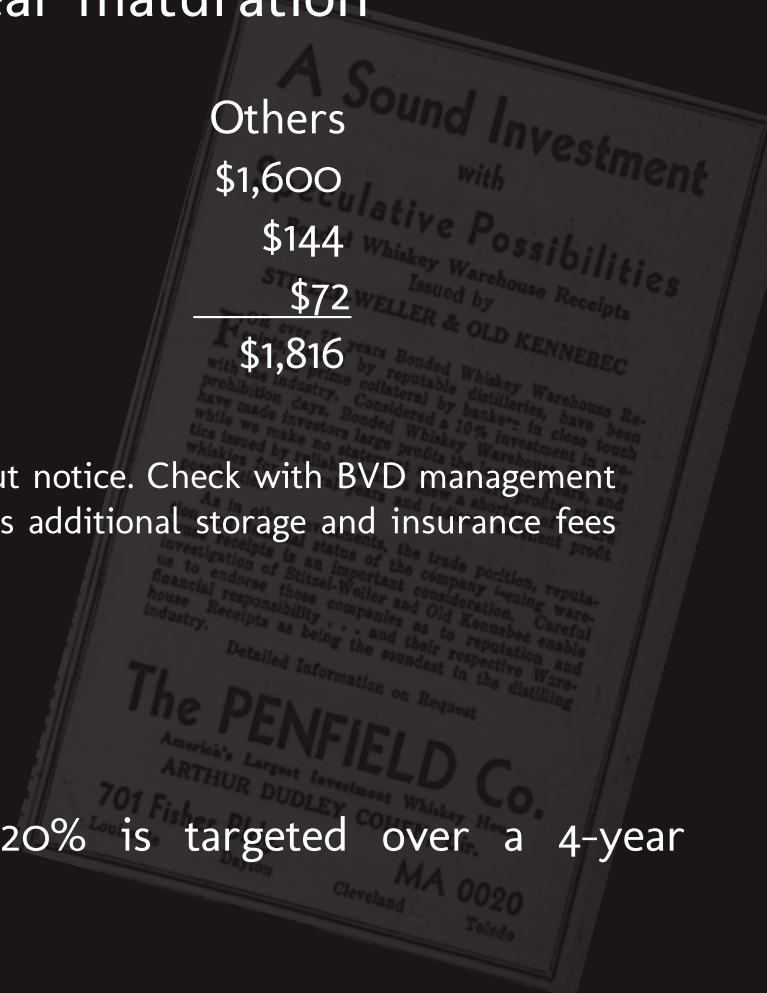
ar maturation

Others
$1,600
$144
$72
$1,816

ut notice. Check with BVD management
s additional storage and insurance fees

20% is targeted over a 4-year

A Sound Investment
with
Speculative Possibilities
Whiskey Warehouse Receipts
Issued by
STITZEL-WELLER & OLD KENNEBEC

For over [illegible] years Bonded Whiskey Warehouse Receipts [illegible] by reputable distilleries, have been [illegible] with the industry. Considered a 10% investment in close touch prohibition days, Bonded Whiskey Warehouse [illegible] have made investors large profits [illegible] while we make no statements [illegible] tics issued by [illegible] whiskies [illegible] years and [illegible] profit

As in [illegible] the trade position, reputation and status of the company issuing warehouse receipts is an important consideration. Careful investigation of Stitzel-Weller and Old Kennebec enable us to endorse these companies as to reputation and financial responsibility . . . and their respective Warehouse Receipts as being the soundest in the distilling industry.

Detailed Information on Request

The PENFIELD Co.
America's Largest Investment Whiskey House
ARTHUR DUDLEY COHEN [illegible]
701 Fisher Bl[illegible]
Lou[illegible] Dayton
MA 0020
Cleveland Toledo